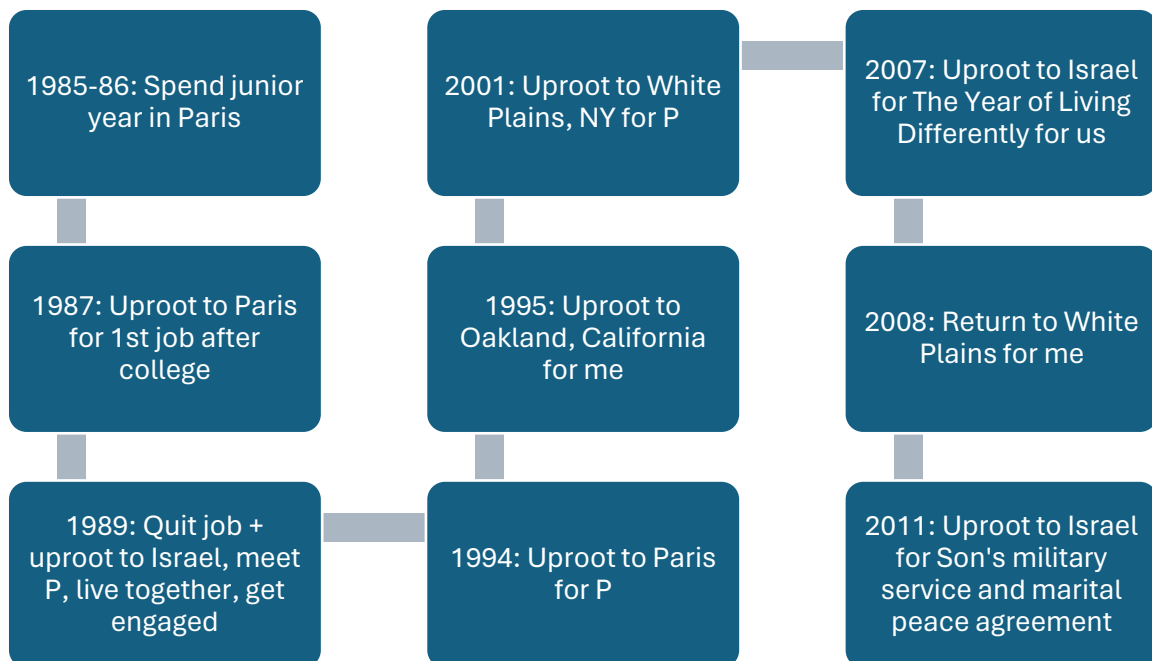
1985-86: Spend junior year in Paris

1987: Uproot to Paris for 1st job after college

1989: Quit job + uproot to Israel, meet P, live together, get engaged

1994: Uproot to Paris for P

1995: Uproot to Oakland, California for me

2001: Uproot to White Plains, NY for P

2007: Uproot to Israel for The Year of Living Differently for us

2008: Return to White Plains for me

2011: Uproot to Israel for Son's military service and marital peace agreement